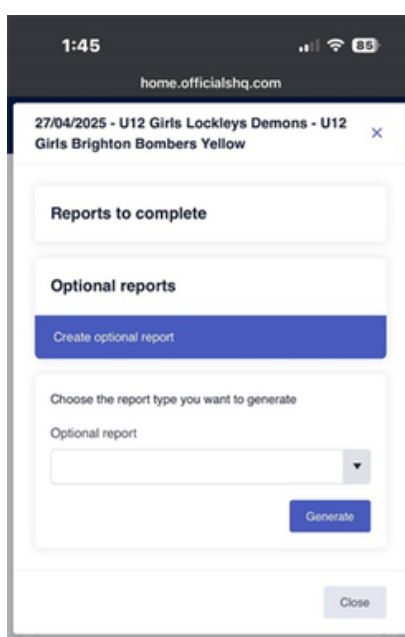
1:45

85

home.officialshq.com

27/04/2025 - U12 Girls Lockleys Demons - U12 Girls Brighton Bombers Yellow

×

Reports to complete

Optional reports

Create optional report

Choose the report type you want to generate

Optional report

Generate

Close